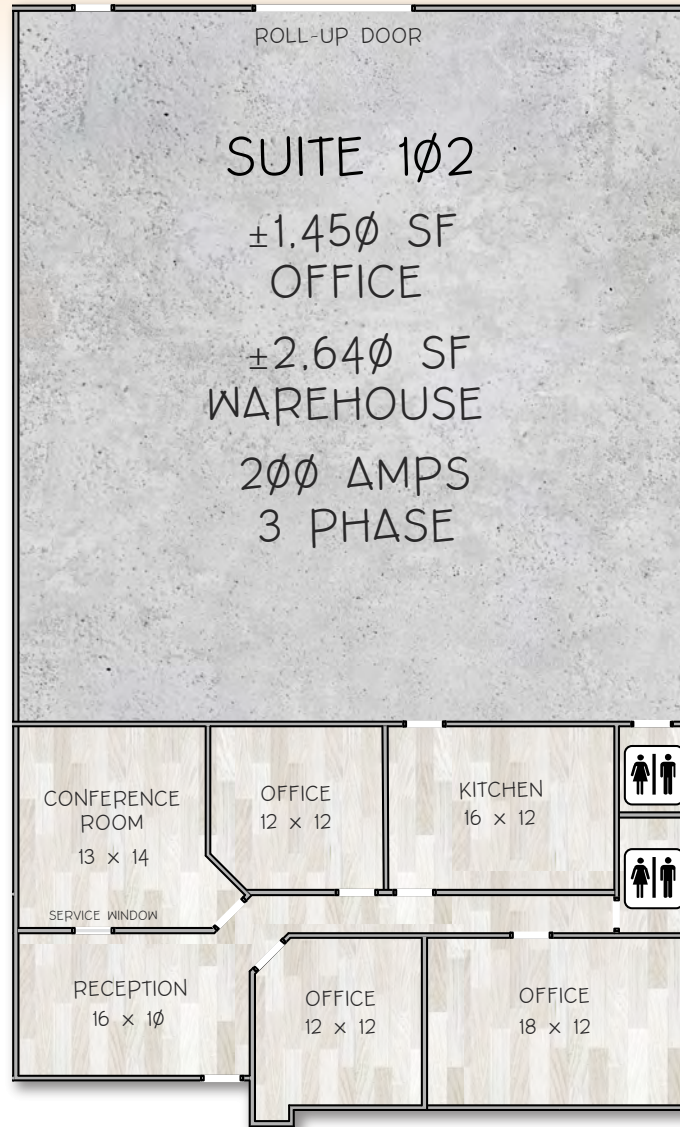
ROLL-UP DOOR

SUITE 1Ø2

±1,45Ø SF
OFFICE

±2,64Ø SF
WAREHOUSE

2ØØ AMPS
3 PHASE

CONFERENCE ROOM
13 × 14

SERVICE WINDOW

OFFICE
12 × 12

KITCHEN
16 × 12

RECEPTION
16 × 1Ø

OFFICE
12 × 12

OFFICE
18 × 12